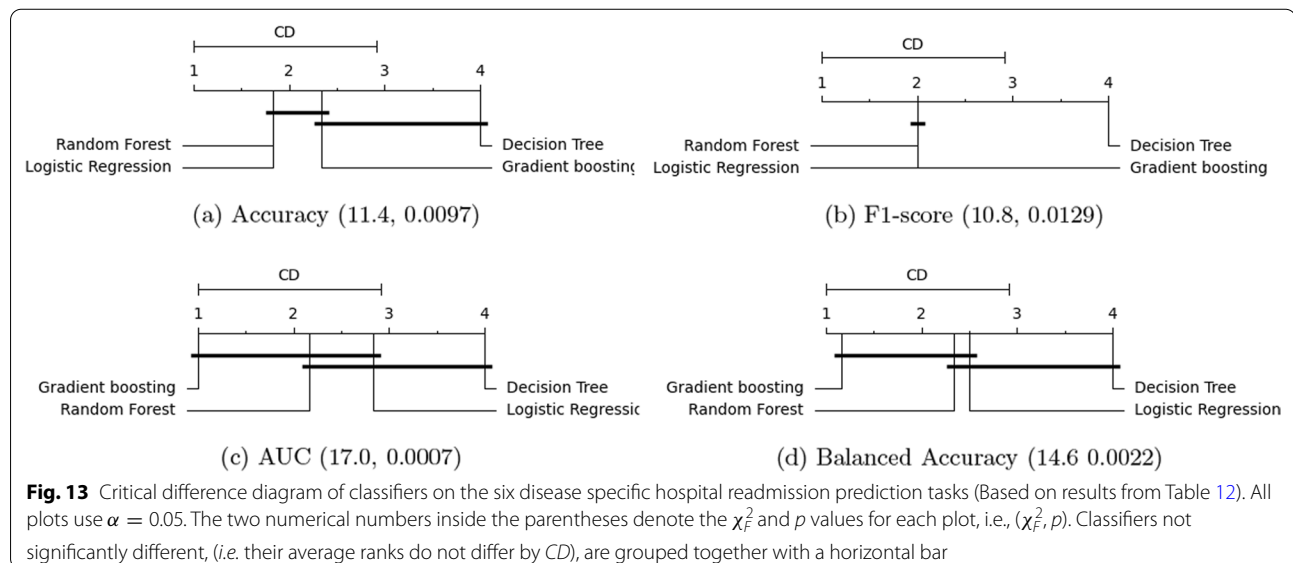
CD

1 2 3 4

Random Forest
Logistic Regression

Decision Tree
Gradient boostinç

(a) Accuracy (11.4, 0.0097)

CD

1 2 3 4

Random Forest
Logistic Regression

Decision Tree
Gradient boosting

(b) F1-score (10.8, 0.0129)

CD

1 2 3 4

Gradient boosting
Random Forest

Decision Tree
Logistic Regressic

(c) AUC (17.0, 0.0007)

CD

1 2 3 4

Gradient boosting
Random Forest

Decision Tree
Logistic Regression

(d) Balanced Accuracy (14.6 0.0022)

**Fig. 13** Critical difference diagram of classifiers on the six disease specific hospital readmission prediction tasks (Based on results from Table 12). All plots use $\alpha = 0.05$. The two numerical numbers inside the parentheses denote the $\chi_F^2$ and $p$ values for each plot, i.e., ($\chi_F^2$, $p$). Classifiers not significantly different, (*i.e.* their average ranks do not differ by *CD*), are grouped together with a horizontal bar